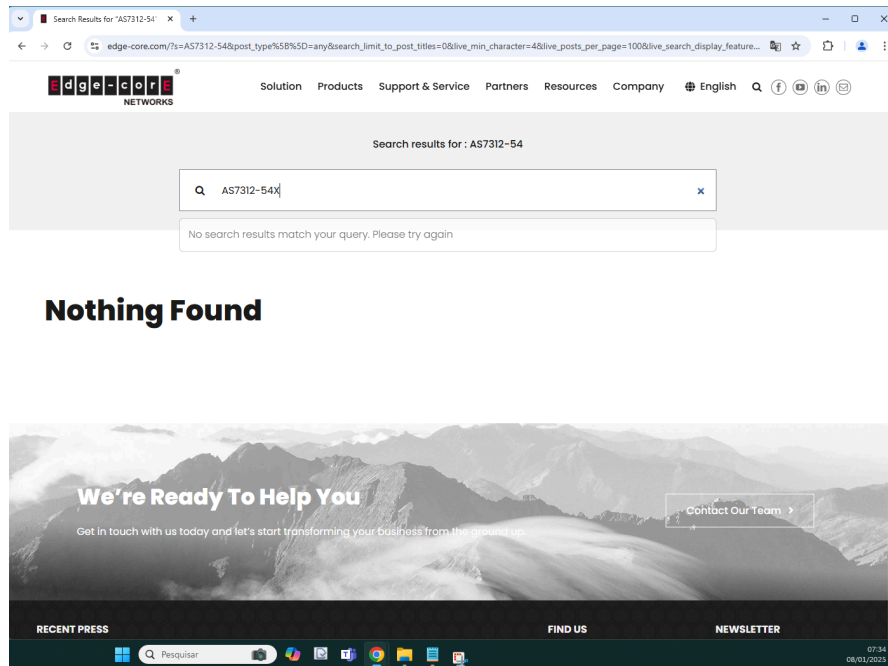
Search Results for "AS7312-54"

edge-core.com/?s=AS7312-54&post_type%5B%5D=any&search_limit_to_post_titles=0&live_min_character=4&live_posts_per_page=100&live_search_display_feature...

Edge-corE NETWORKS

Solution Products Support & Service Partners Resources Company English

Search results for : AS7312-54

AS7312-54X

No search results match your query. Please try again

Nothing Found

We're Ready To Help You

Get in touch with us today and let's start transforming your business from the ground up.

Contact Our Team

RECENT PRESS

FIND US

NEWSLETTER

Pesquisar

07:34
08/01/2025